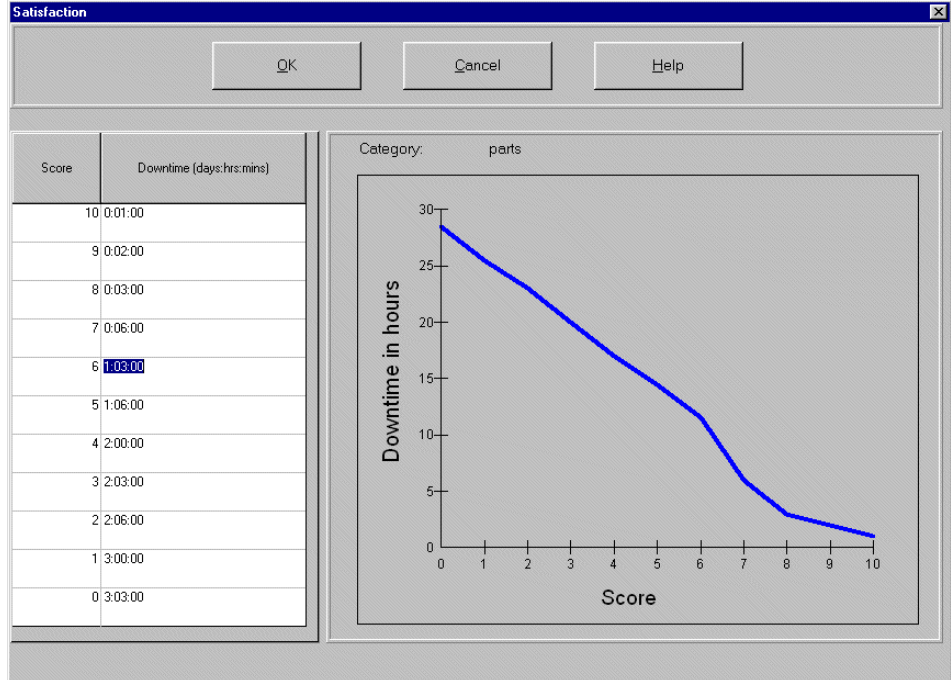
Satisfaction

OK Cancel Help

| Score | Downtime (days:hrs:mins) |
|---|---|
| 10 | 0:01:00 |
| 9 | 0:02:00 |
| 8 | 0:03:00 |
| 7 | 0:06:00 |
| 6 | 1:03:00 |
| 5 | 1:06:00 |
| 4 | 2:00:00 |
| 3 | 2:03:00 |
| 2 | 2:06:00 |
| 1 | 3:00:00 |
| 0 | 3:03:00 |

Category: parts

Downtime in hours

30
25
20
15
10
5
0

0 1 2 3 4 5 6 7 8 9 10

Score